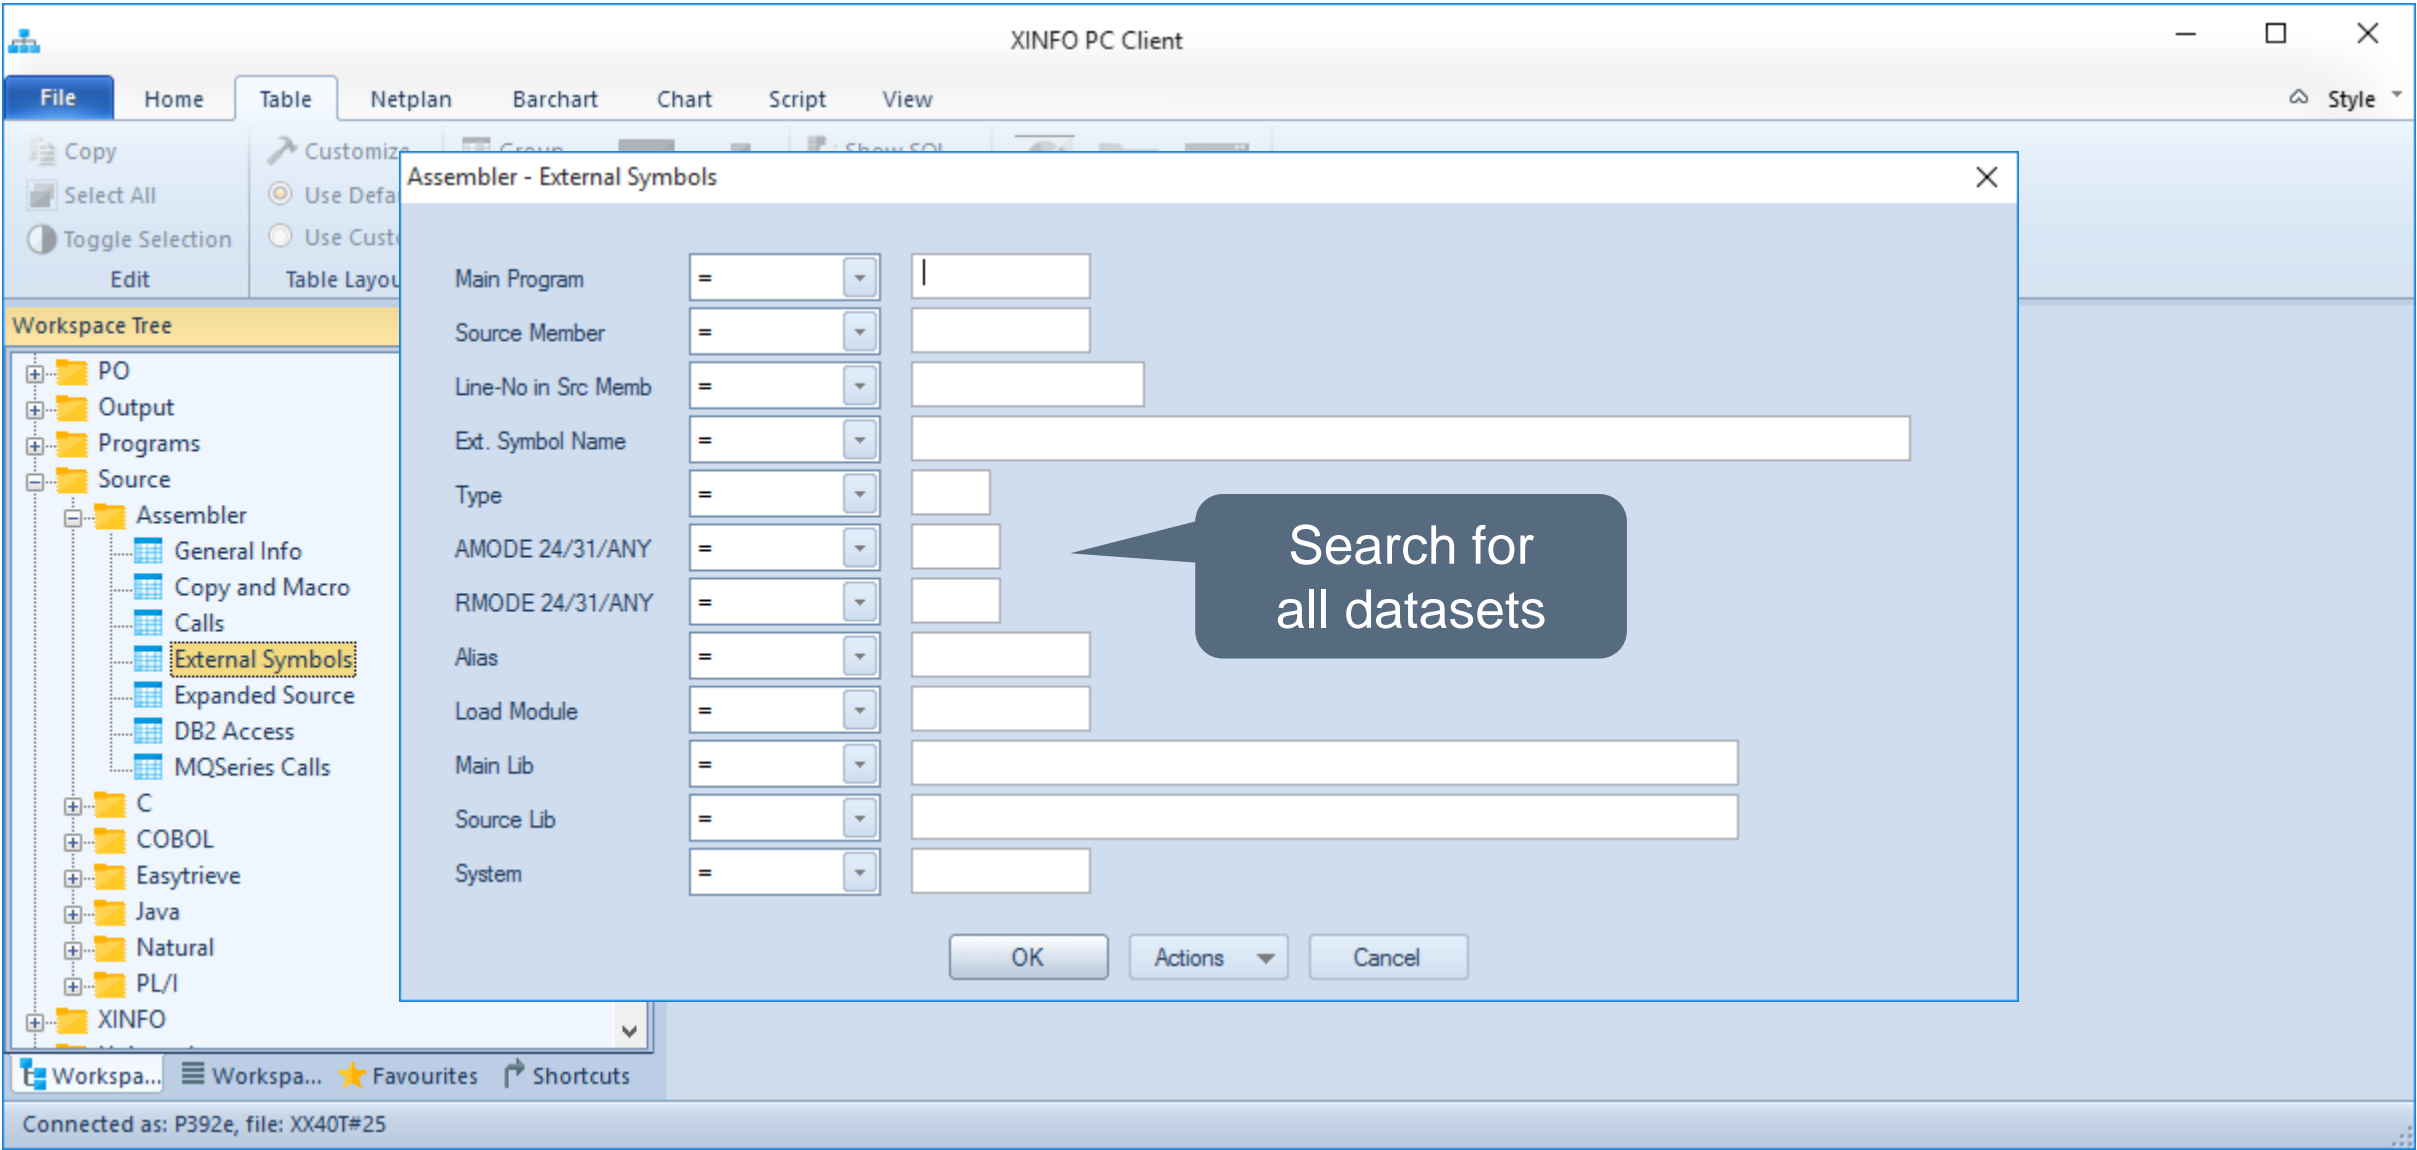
XINFO PC Client

File Home Table Netplan Barchart Chart Script View Style

Copy
Select All
Toggle Selection
Edit

Customize
Use Defa
Use Cust
Table Layou

Assembler - External Symbols

| | | |
|---|---|---|
| Main Program | = | |
| Source Member | = | |
| Line-No in Src Memb | = | |
| Ext. Symbol Name | = | |
| Type | = | |
| AMODE 24/31/ANY | = | |
| RMODE 24/31/ANY | = | |
| Alias | = | |
| Load Module | = | |
| Main Lib | = | |
| Source Lib | = | |
| System | = | |

Search for all datasets

OK Actions Cancel

Workspace Tree
PO
Output
Programs
Source
Assembler
General Info
Copy and Macro
Calls
External Symbols
Expanded Source
DB2 Access
MQSeries Calls
C
COBOL
Easytrieve
Java
Natural
PL/I
XINFO

Workspa... Workspa... Favourites Shortcuts

Connected as: P392e, file: XX40T#25